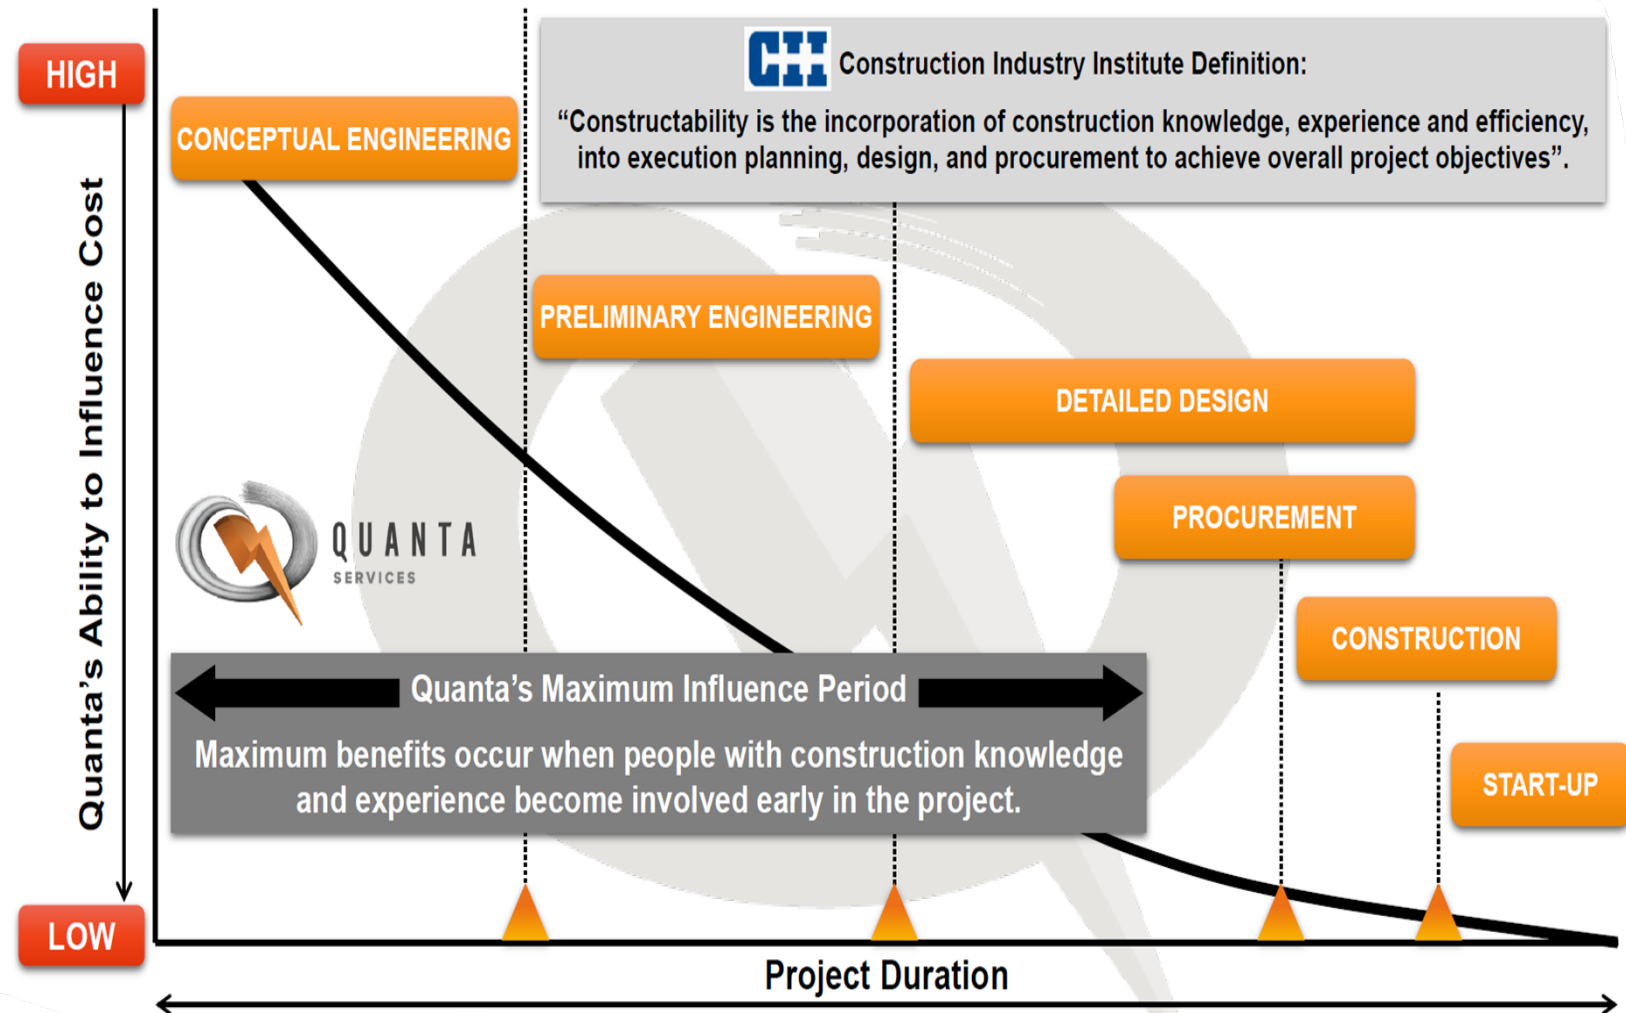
HIGH

Quanta's Ability to Influence Cost

LOW

CII Construction Industry Institute Definition:

"Constructability is the incorporation of construction knowledge, experience and efficiency, into execution planning, design, and procurement to achieve overall project objectives".

CONCEPTUAL ENGINEERING

PRELIMINARY ENGINEERING

DETAILED DESIGN

PROCUREMENT

CONSTRUCTION

START-UP

QUANTA SERVICES

Quanta's Maximum Influence Period

Maximum benefits occur when people with construction knowledge and experience become involved early in the project.

Project Duration